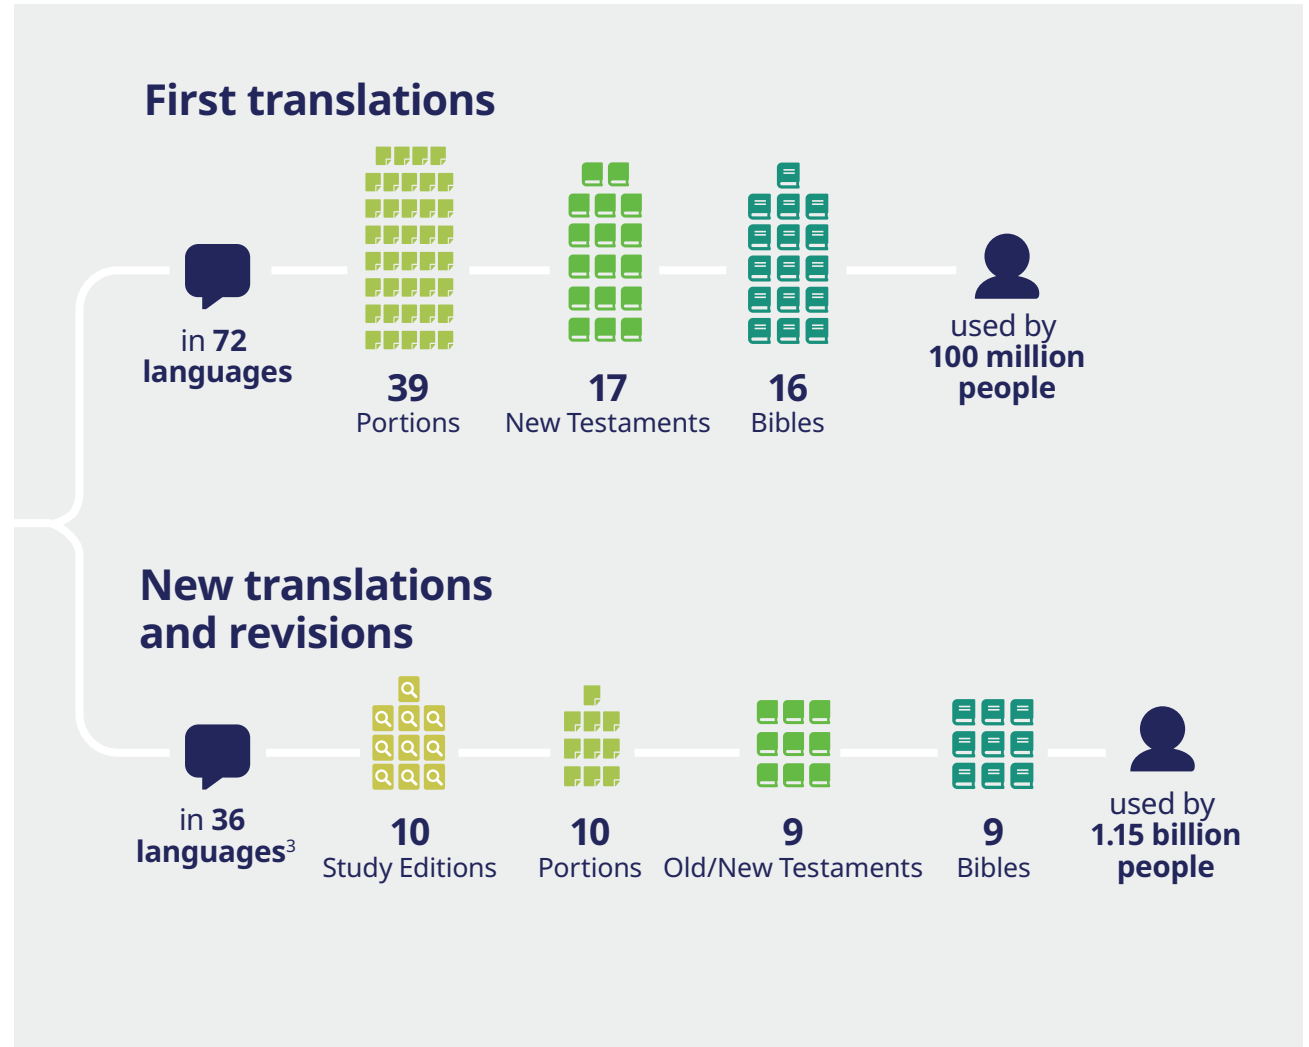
First translations

in 72 languages

39 Portions

17 New Testaments

16 Bibles

used by 100 million people

New translations and revisions

in 36 languages$^3$

10 Study Editions

10 Portions

9 Old/New Testaments

9 Bibles

used by 1.15 billion people